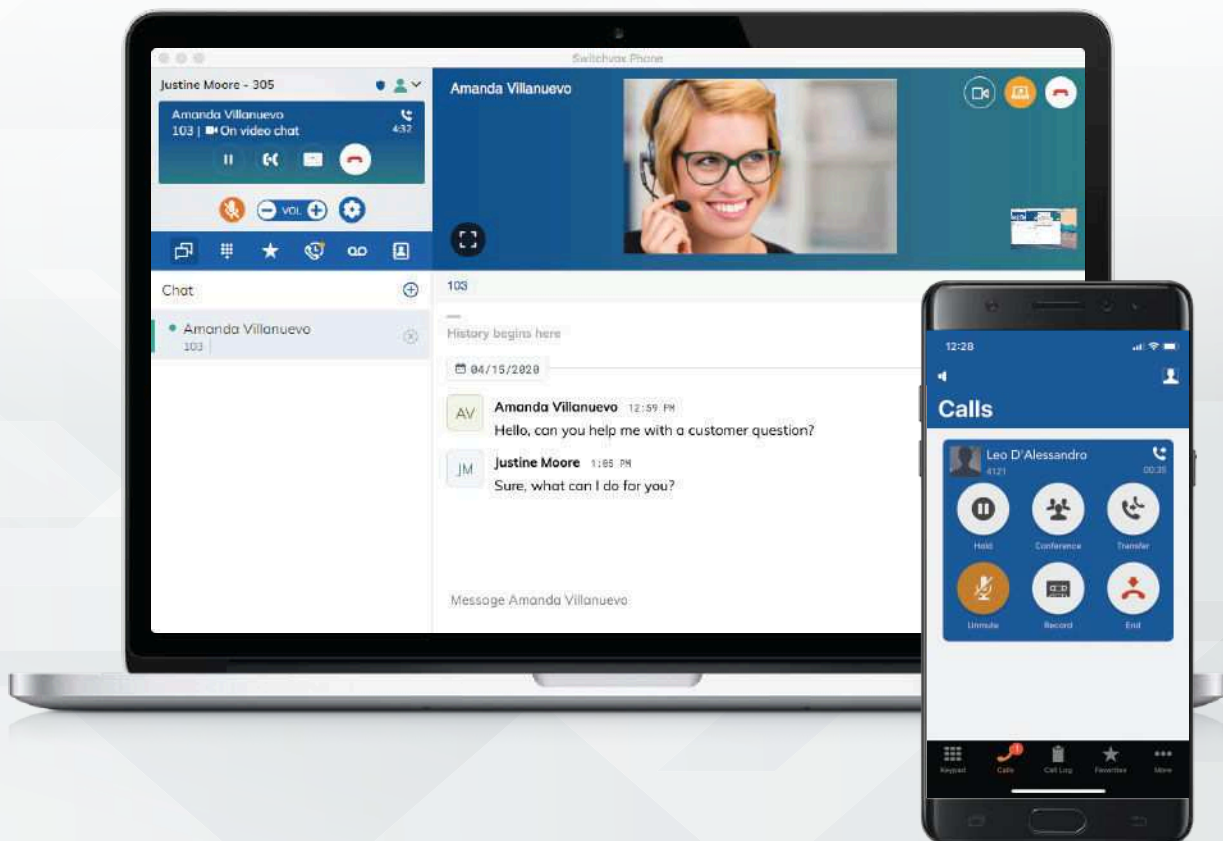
Switchvox Phone

Justine Moore - 305

Amanda Villanuevo
103 | On video chat
4:32

VOL

Amanda Villanuevo

Chat

Amanda Villanuevo
103

103

History begins here

04/15/2020

AV
Amanda Villanuevo 12:59 PM
Hello, can you help me with a customer question?

JM
Justine Moore 1:05 PM
Sure, what can I do for you?

Message Amanda Villanuevo

12:28

Calls

Leo D'Alessandro
4121
00:35

Hold
Conference
Transfer
Unmute
Record
End

Keypad
Calls
Call Log
Favorites
More